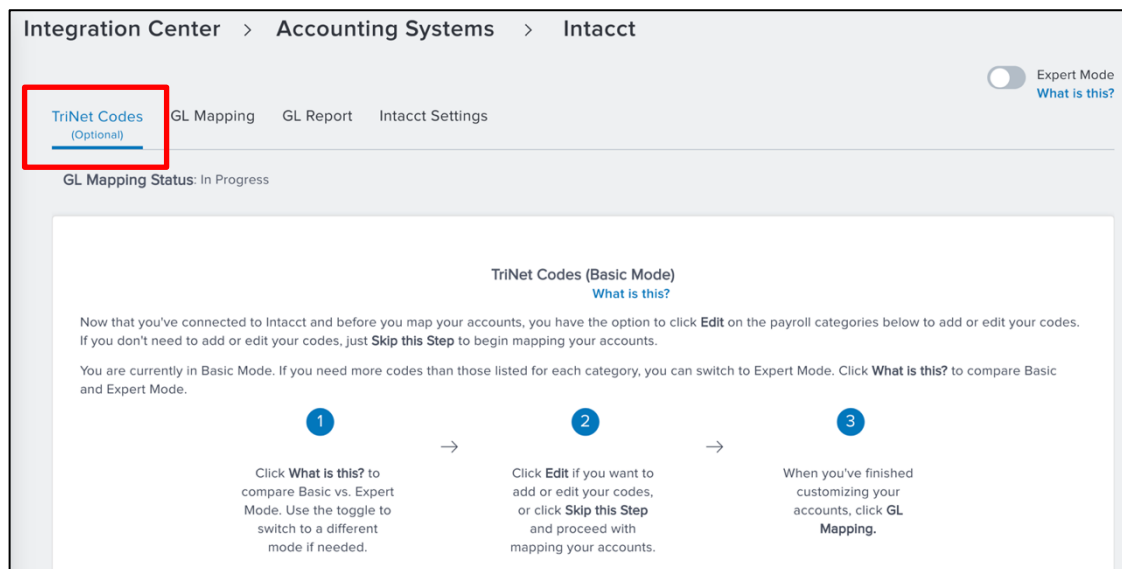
Integration Center > Accounting Systems > Intacct

Expert Mode
What is this?

TriNet Codes
(Optional)

GL Mapping

GL Report

Intacct Settings

GL Mapping Status: In Progress

TriNet Codes (Basic Mode)
What is this?

Now that you've connected to Intacct and before you map your accounts, you have the option to click Edit on the payroll categories below to add or edit your codes. If you don't need to add or edit your codes, just Skip this Step to begin mapping your accounts.

You are currently in Basic Mode. If you need more codes than those listed for each category, you can switch to Expert Mode. Click What is this? to compare Basic and Expert Mode.

1

Click What is this? to compare Basic vs. Expert Mode. Use the toggle to switch to a different mode if needed.

→

2

Click Edit if you want to add or edit your codes, or click Skip this Step and proceed with mapping your accounts.

→

3

When you've finished customizing your accounts, click GL Mapping.